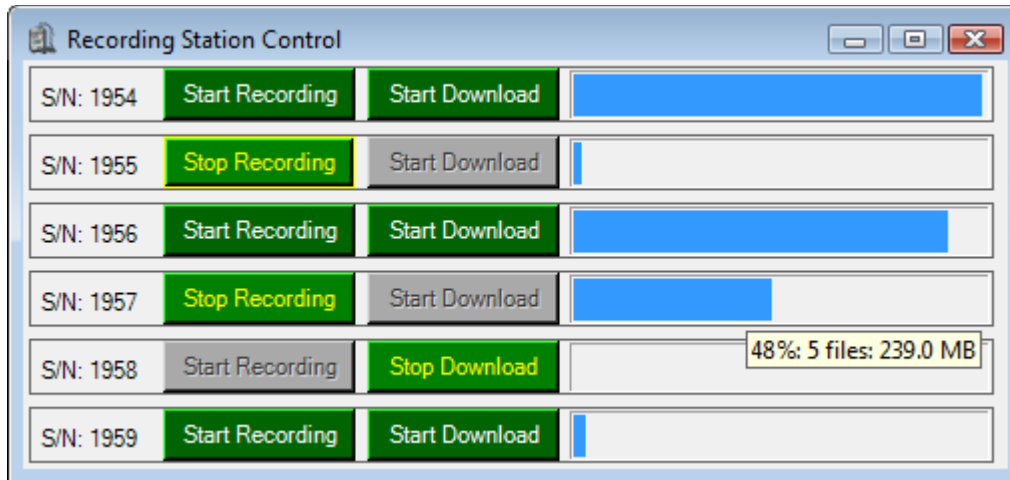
Recording Station Control

S/N: 1954 Start Recording Start Download

S/N: 1955 Stop Recording Start Download

S/N: 1956 Start Recording Start Download

S/N: 1957 Stop Recording Start Download

S/N: 1958 Start Recording Stop Download 48%: 5 files: 239.0 MB

S/N: 1959 Start Recording Start Download